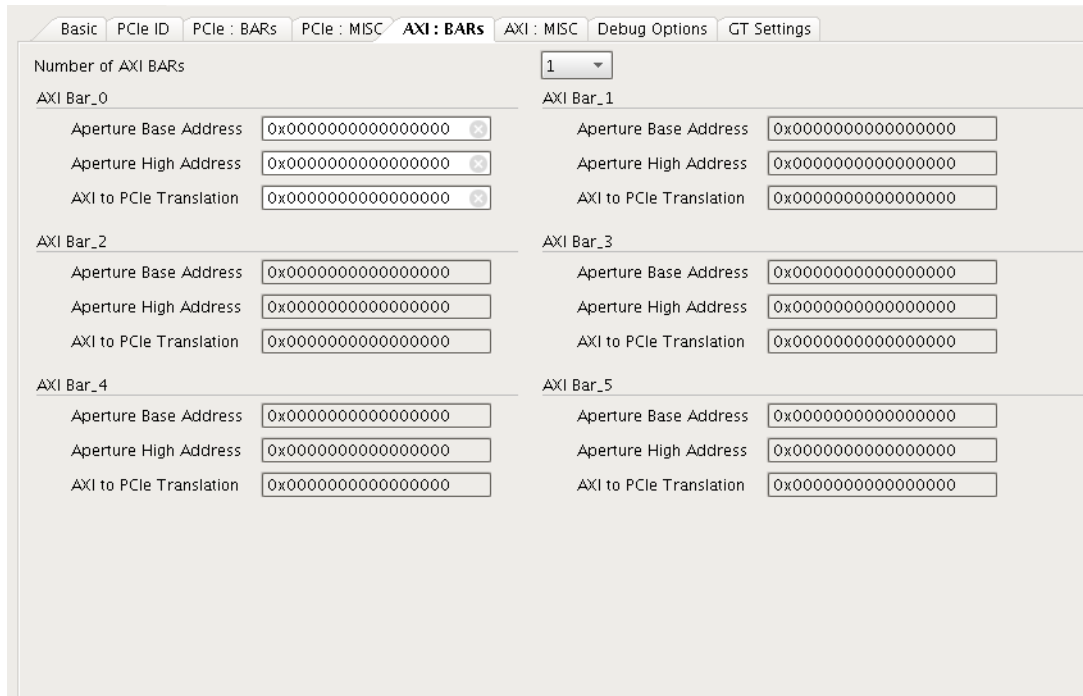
Basic | PCIe ID | PCIe : BARs | PCIe : MISC | AXI : BARs | AXI : MISC | Debug Options | GT Settings

Number of AXI BARs 1

AXI Bar_0
Aperture Base Address 0x0000000000000000
Aperture High Address 0x0000000000000000
AXI to PCIe Translation 0x0000000000000000

AXI Bar_1
Aperture Base Address 0x0000000000000000
Aperture High Address 0x0000000000000000
AXI to PCIe Translation 0x0000000000000000

AXI Bar_2
Aperture Base Address 0x0000000000000000
Aperture High Address 0x0000000000000000
AXI to PCIe Translation 0x0000000000000000

AXI Bar_3
Aperture Base Address 0x0000000000000000
Aperture High Address 0x0000000000000000
AXI to PCIe Translation 0x0000000000000000

AXI Bar_4
Aperture Base Address 0x0000000000000000
Aperture High Address 0x0000000000000000
AXI to PCIe Translation 0x0000000000000000

AXI Bar_5
Aperture Base Address 0x0000000000000000
Aperture High Address 0x0000000000000000
AXI to PCIe Translation 0x0000000000000000